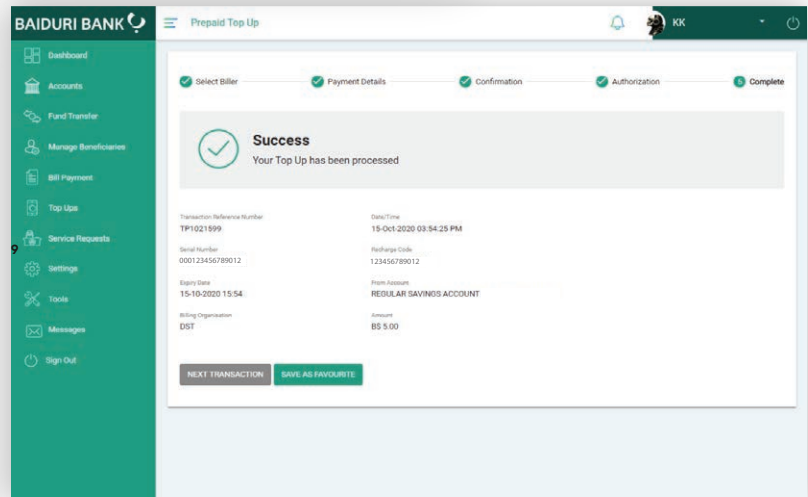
BAIDURI BANK

Prepaid Top Up

KK

Dashboard

Accounts

Fund Transfer

Manage Beneficiaries

Bill Payment

Top Ups

Service Requests

Settings

Tools

Messages

Sign Out

9

Select Biller

Payment Details

Confirmation

Authorization

5 Complete

Success

Your Top Up has been processed

Transaction Reference Number
TP1021599

Date/Time
15-Oct-2020 03:54:25 PM

Serial Number
000123456789012

Recharge Code
123456789012

Expiry Date
15-10-2020 15:54

From Account
REGULAR SAVINGS ACCOUNT

Billing Organization
DST

Amount
B$ 5.00

NEXT TRANSACTION

SAVE AS FAVOURITE